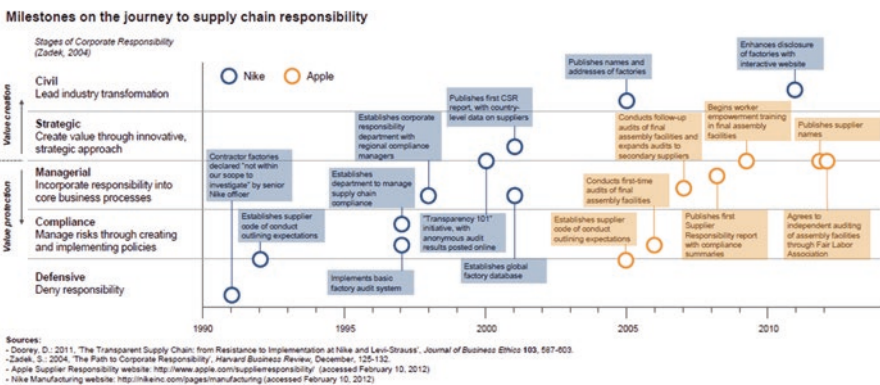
Milestones on the journey to supply chain responsibility

Stages of Corporate Responsibility (Zadek, 2004)

Nike
Apple

Value creation

Civil
Lead industry transformation

Strategic
Create value through innovative, strategic approach

Value protection

Managerial
Incorporate responsibility into core business processes

Compliance
Manage risks through creating and implementing policies

Defensive
Deny responsibility

Contractor factories declared "not within our scope to investigate" by senior Nike officer

Establishes supplier code of conduct outlining expectations

Implements basic factory audit system

Establishes department to manage supply chain compliance

Establishes corporate responsibility department with regional compliance managers

"Transparency 101" initiative, with anonymous audit results posted online

Publishes first CSR report, with country-level data on suppliers

Establishes global factory database

Publishes names and addresses of factories

Enhances disclosure of factories with interactive website

Establishes supplier code of conduct outlining expectations

Conducts first-time audits of final assembly facilities

Conducts follow-up audits of final assembly facilities and expands audits to secondary suppliers

Publishes first Supplier Responsibility report with compliance summaries

Begins worker empowerment training in final assembly facilities

Publishes supplier names

Agrees to independent auditing of assembly facilities through Fair Labor Association

1990
1995
2000
2005
2010

Sources:
- Doorey, D.: 2011, 'The Transparent Supply Chain: from Resistance to Implementation at Nike and Levi-Strauss', Journal of Business Ethics 103, 587-603.
- Zadek, S.: 2004, 'The Path to Corporate Responsibility', Harvard Business Review, December, 125-132.
- Apple Supplier Responsibility website: http://www.apple.com/supplierresponsibility/ (accessed February 10, 2012)
- Nike Manufacturing website: http://nikeinc.com/pages/manufacturing (accessed February 10, 2012)